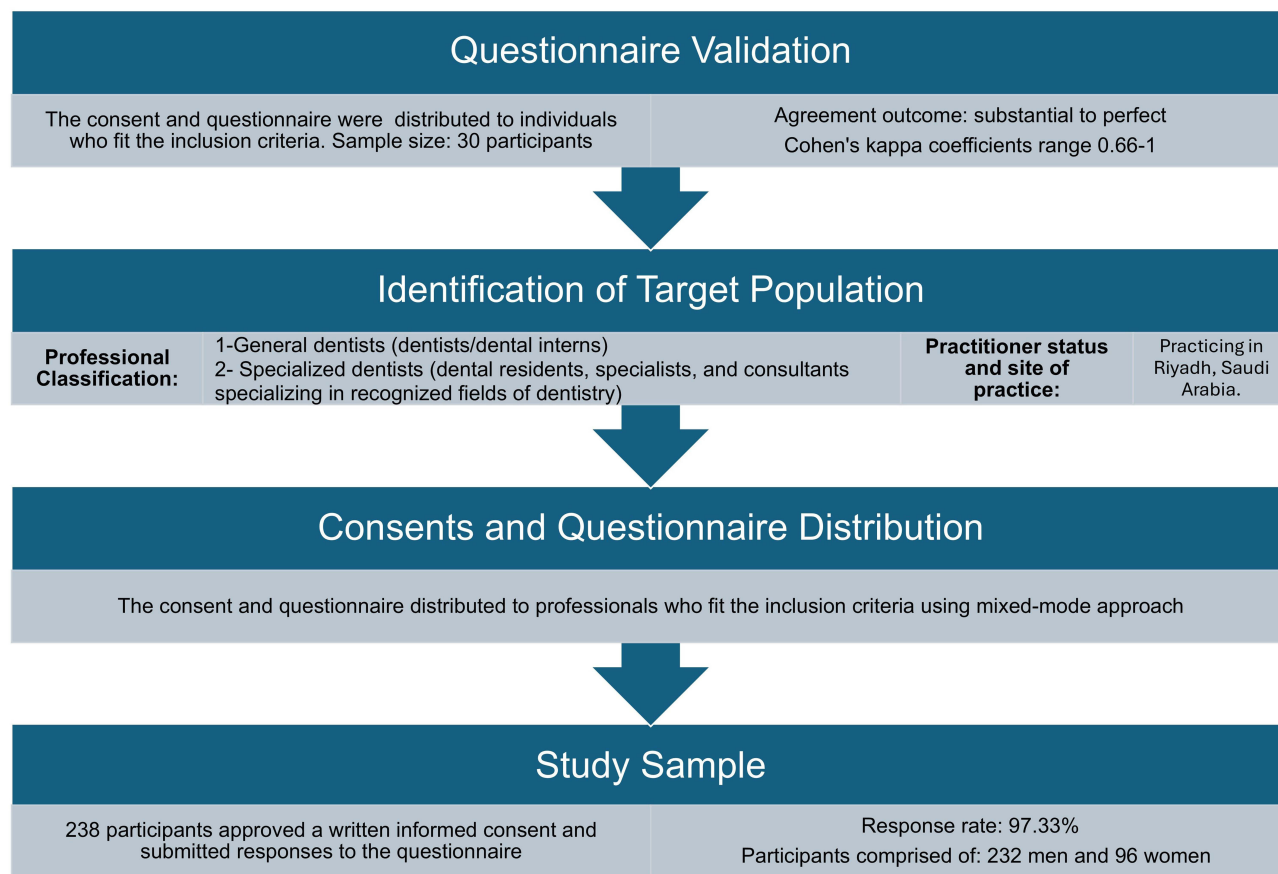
Questionnaire Validation

The consent and questionnaire were distributed to individuals who fit the inclusion criteria. Sample size: 30 participants

Agreement outcome: substantial to perfect
Cohen's kappa coefficients range 0.66-1

Identification of Target Population

Professional Classification:

1-General dentists (dentists/dental interns)
2- Specialized dentists (dental residents, specialists, and consultants specializing in recognized fields of dentistry)

Practitioner status and site of practice:

Practicing in Riyadh, Saudi Arabia.

Consents and Questionnaire Distribution

The consent and questionnaire distributed to professionals who fit the inclusion criteria using mixed-mode approach

Study Sample

238 participants approved a written informed consent and submitted responses to the questionnaire

Response rate: 97.33%
Participants comprised of: 232 men and 96 women